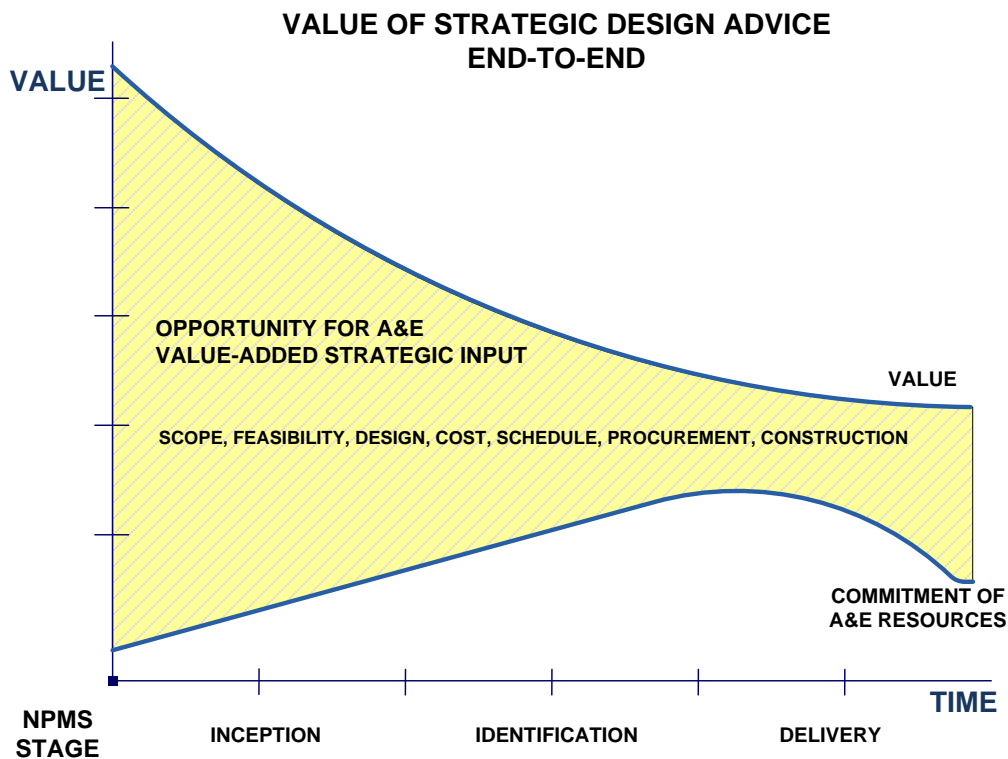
VALUE OF STRATEGIC DESIGN ADVICE
END-TO-END

VALUE

OPPORTUNITY FOR A&E
VALUE-ADDED STRATEGIC INPUT

VALUE

SCOPE, FEASIBILITY, DESIGN, COST, SCHEDULE, PROCUREMENT, CONSTRUCTION

COMMITMENT OF
A&E RESOURCES

TIME

NPMS
STAGE

INCEPTION

IDENTIFICATION

DELIVERY